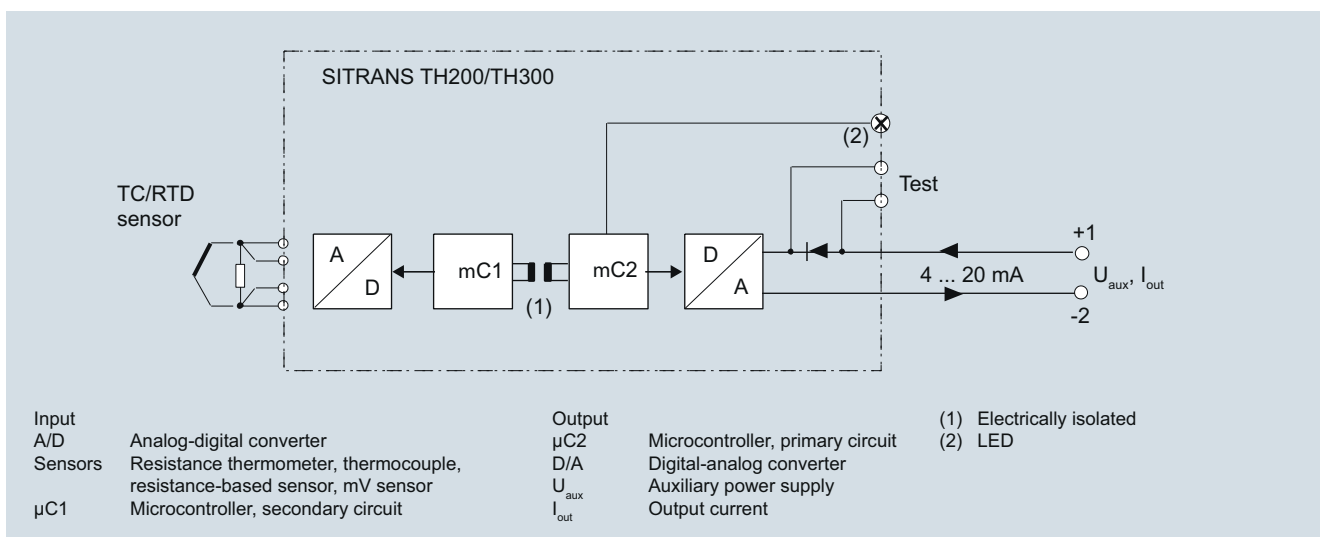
SITRANS TH200/TH300

(2)

Test

TC/RTD sensor

A

D

mC1

(1)

mC2

D

A

+1

4 ... 20 mA

$U_{aux}$, $I_{out}$

-2

Input
A/D Analog-digital converter
Sensors Resistance thermometer, thermocouple, resistance-based sensor, mV sensor
μC1 Microcontroller, secondary circuit

Output
μC2 Microcontroller, primary circuit
D/A Digital-analog converter
$U_{aux}$ Auxiliary power supply
$I_{out}$ Output current

(1) Electrically isolated
(2) LED